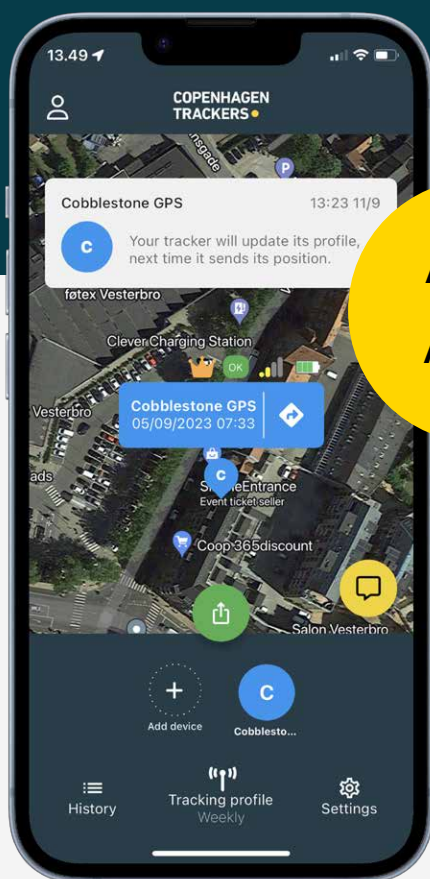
13.49

COPENHAGEN TRACKERS

Cobblestone GPS 13:23 11/9

C Your tracker will update its profile, next time it sends its position.

føtex Vesterbro

Clever Charging Station

OK

Vesterbro

Cobblestone GPS
05/09/2023 07:33

ads

C

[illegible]Entrance
Event ticket seller

Coop 365discount

Salon Vesterbro

Add device

C
Cobblesto...

History

Tracking profile
Weekly

Settings